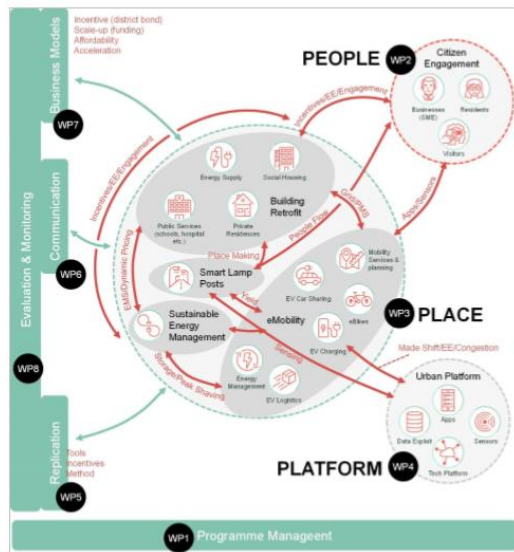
Business Models

Incentive (district bond)
Scale-up (funding)
Affordability
Acceleration

WP7

Communication

WP6

Evaluation & Monitoring

WP8

Replication

Tools
Incentives
Method

WP5

PEOPLE

WP2

Citizen Engagement

Businesses (SME)

Residents

Visitors

Incentives/EE/Engagement

Incentives/EE/Engagement

Apps/Sensors

GIS/PIMS

People Flow

Energy Supply

Social Housing

Public Services (schools, hospital etc.)

Private Residences

Building Retrofit

Place Making

EMS/Dynamic Pricing

Smart Lamp Posts

Mobility Services & planning

EV Car Sharing

eBikes

Feed

eMobility

Sustainable Energy Management

EV Charging

Sensing

WP3

PLACE

Made Shift/EE/Congestion

Storage/Peak Shaving

Energy Management

EV Logistics

Urban Platform

Apps

Data Exploit

Sensors

Tech Platform

PLATFORM

WP4

WP1

Programme Manageent